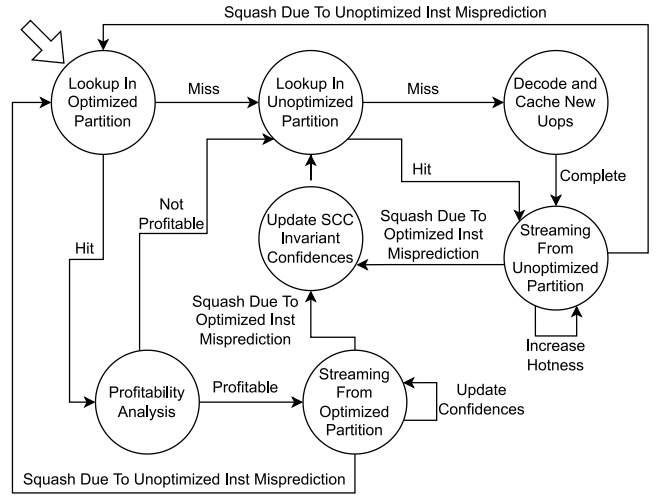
Squash Due To Unoptimized Inst Misprediction

Lookup In Optimized Partition

Miss

Lookup In Unoptimized Partition

Miss

Decode and Cache New Uops

Hit

Complete

Not Profitable

Update SCC Invariant Confidences

Squash Due To Optimized Inst Misprediction

Streaming From Unoptimized Partition

Hit

Squash Due To Optimized Inst Misprediction

Increase Hotness

Profitability Analysis

Profitable

Streaming From Optimized Partition

Update Confidences

Squash Due To Unoptimized Inst Misprediction